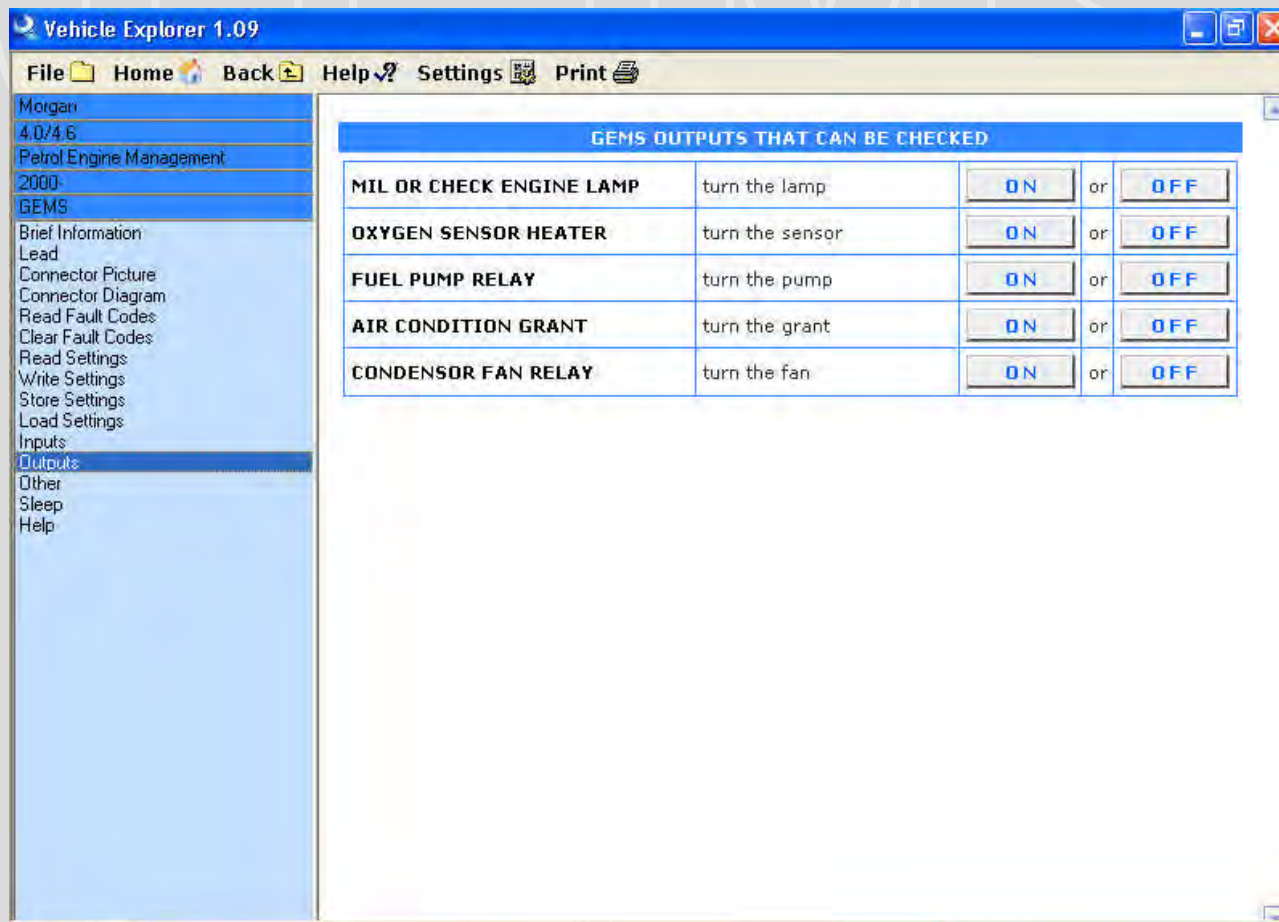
Vehicle Explorer 1.09

File Home Back Help Settings Print

Morgan
4.0/4.6
Petrol Engine Management
2000-
GEMS
Brief Information
Lead
Connector Picture
Connector Diagram
Read Fault Codes
Clear Fault Codes
Read Settings
Write Settings
Store Settings
Load Settings
Inputs
Outputs
Other
Sleep
Help

GEMS OUTPUTS THAT CAN BE CHECKED

| | | | | |
|---|---|---|---|---|
| MIL OR CHECK ENGINE LAMP | turn the lamp | ON | or | OFF |
| OXYGEN SENSOR HEATER | turn the sensor | ON | or | OFF |
| FUEL PUMP RELAY | turn the pump | ON | or | OFF |
| AIR CONDITION GRANT | turn the grant | ON | or | OFF |
| CONDENSOR FAN RELAY | turn the fan | ON | or | OFF |